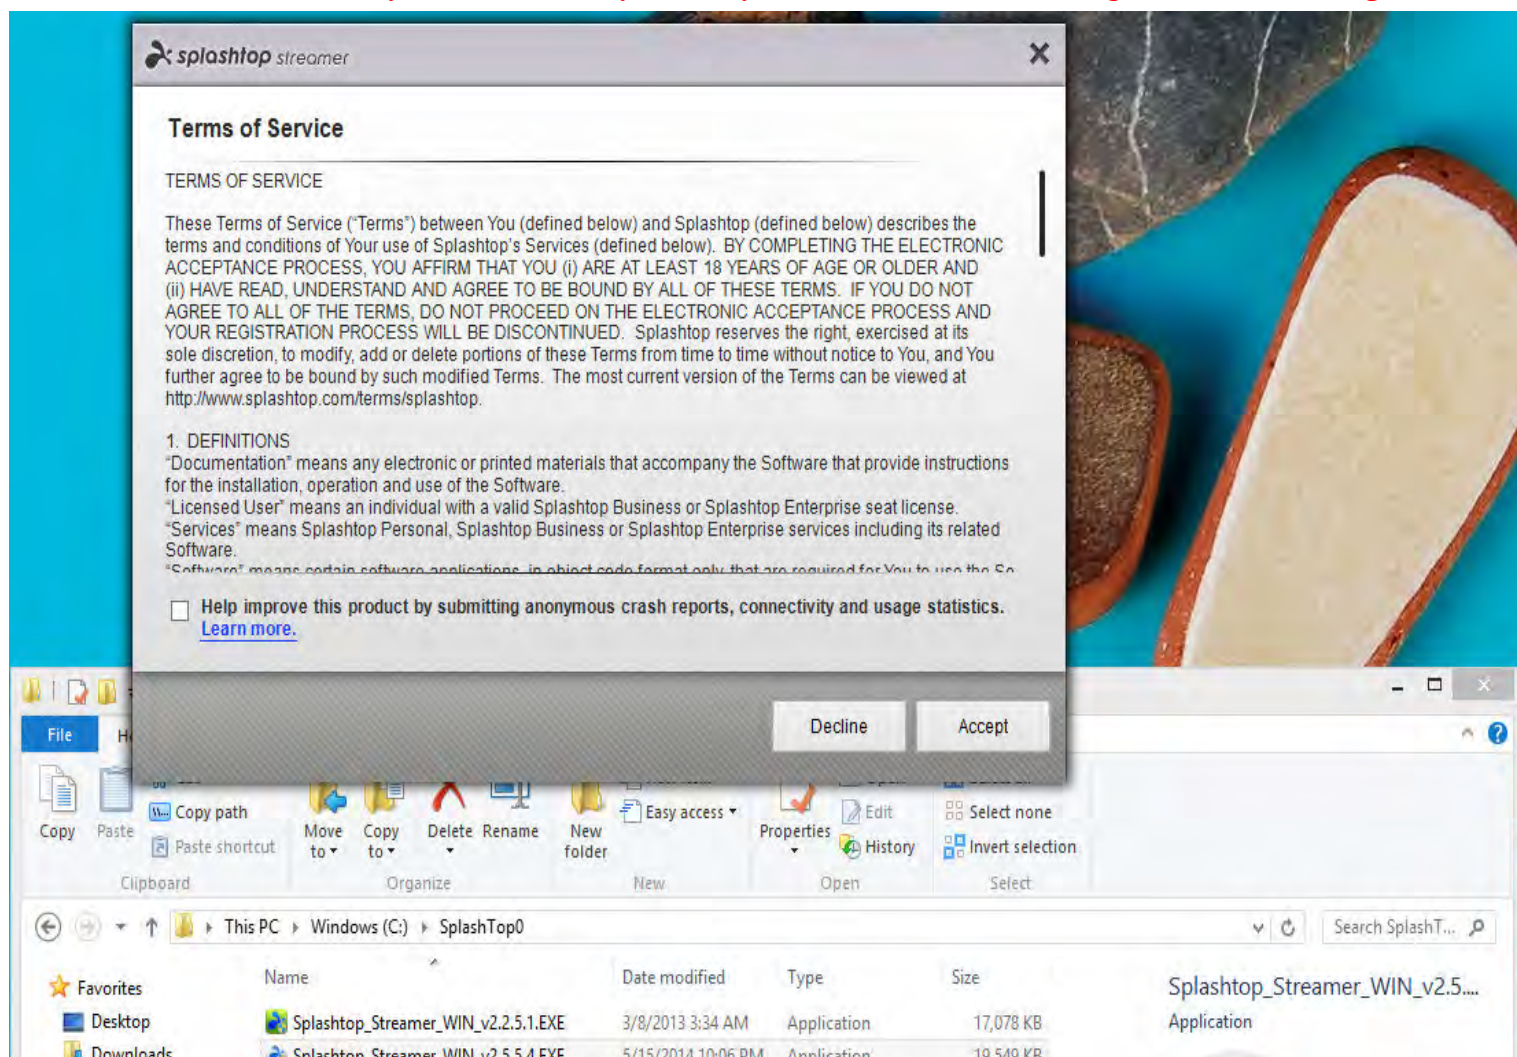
splashtop streamer

Terms of Service

TERMS OF SERVICE

These Terms of Service ("Terms") between You (defined below) and Splashtop (defined below) describes the terms and conditions of Your use of Splashtop's Services (defined below). BY COMPLETING THE ELECTRONIC ACCEPTANCE PROCESS, YOU AFFIRM THAT YOU (i) ARE AT LEAST 18 YEARS OF AGE OR OLDER AND (ii) HAVE READ, UNDERSTAND AND AGREE TO BE BOUND BY ALL OF THESE TERMS. IF YOU DO NOT AGREE TO ALL OF THE TERMS, DO NOT PROCEED ON THE ELECTRONIC ACCEPTANCE PROCESS AND YOUR REGISTRATION PROCESS WILL BE DISCONTINUED. Splashtop reserves the right, exercised at its sole discretion, to modify, add or delete portions of these Terms from time to time without notice to You, and You further agree to be bound by such modified Terms. The most current version of the Terms can be viewed at http://www.splashtop.com/terms/splashtop.

1. DEFINITIONS
"Documentation" means any electronic or printed materials that accompany the Software that provide instructions for the installation, operation and use of the Software.
"Licensed User" means an individual with a valid Splashtop Business or Splashtop Enterprise seat license.
"Services" means Splashtop Personal, Splashtop Business or Splashtop Enterprise services including its related Software.
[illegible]

Help improve this product by submitting anonymous crash reports, connectivity and usage statistics. Learn more.

Decline Accept

File H

Copy Paste Copy path Paste shortcut Clipboard
Move to Copy to Delete Rename Organize
New folder Easy access New
Properties Edit History Open
Select none Invert selection Select

This PC › Windows (C:) › SplashTop0
Search SplashT...

Favorites
Desktop
Downloads

| Name | Date modified | Type | Size |
|---|---|---|---|
| Splashtop_Streamer_WIN_v2.2.5.1.EXE | 3/8/2013 3:34 AM | Application | 17,078 KB |
| Splashtop_Streamer_WIN_v2.5.5.4.EXE | 5/15/2014 10:06 PM | Application | 19,549 KB |

Splashtop_Streamer_WIN_v2.5....
Application